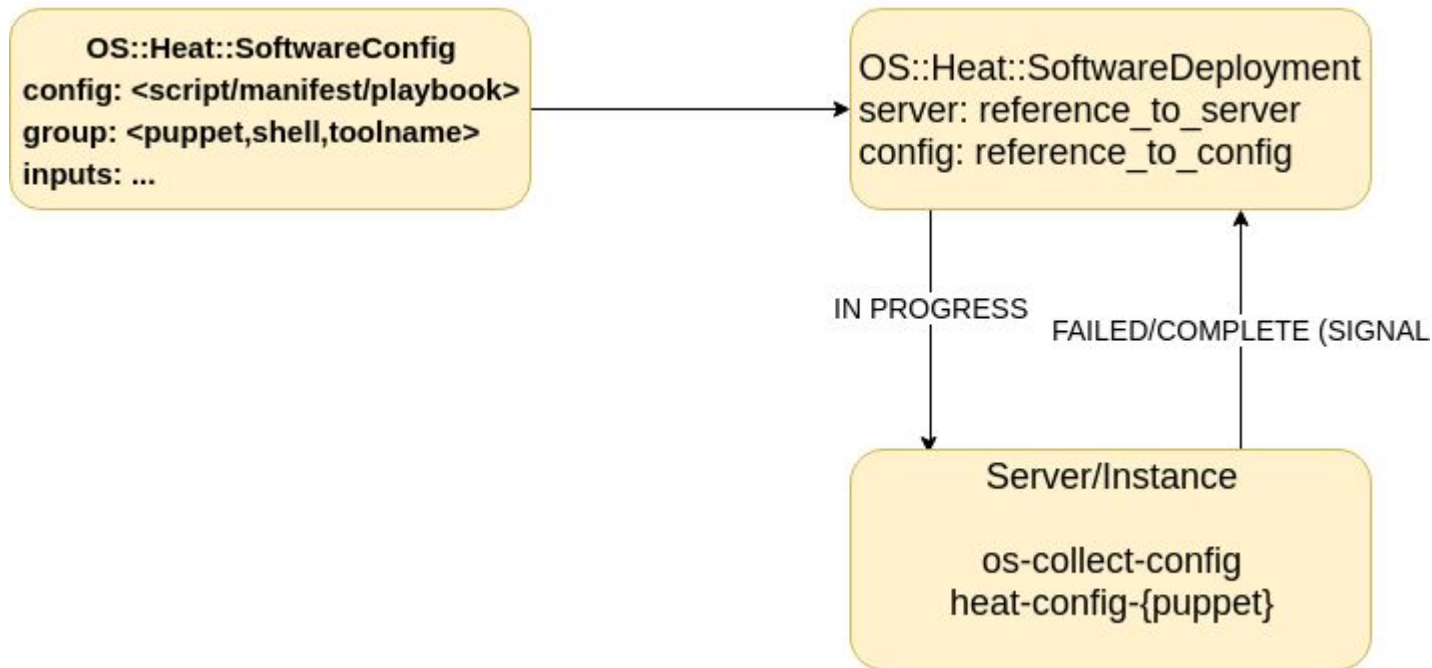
OS::Heat::SoftwareConfig
config: <script/manifest/playbook>
group: <puppet,shell,toolname>
inputs: ...

OS::Heat::SoftwareDeployment
server: reference_to_server
config: reference_to_config

IN PROGRESS

FAILED/COMPLETE (SIGNAL

Server/Instance

os-collect-config
heat-config-{puppet}